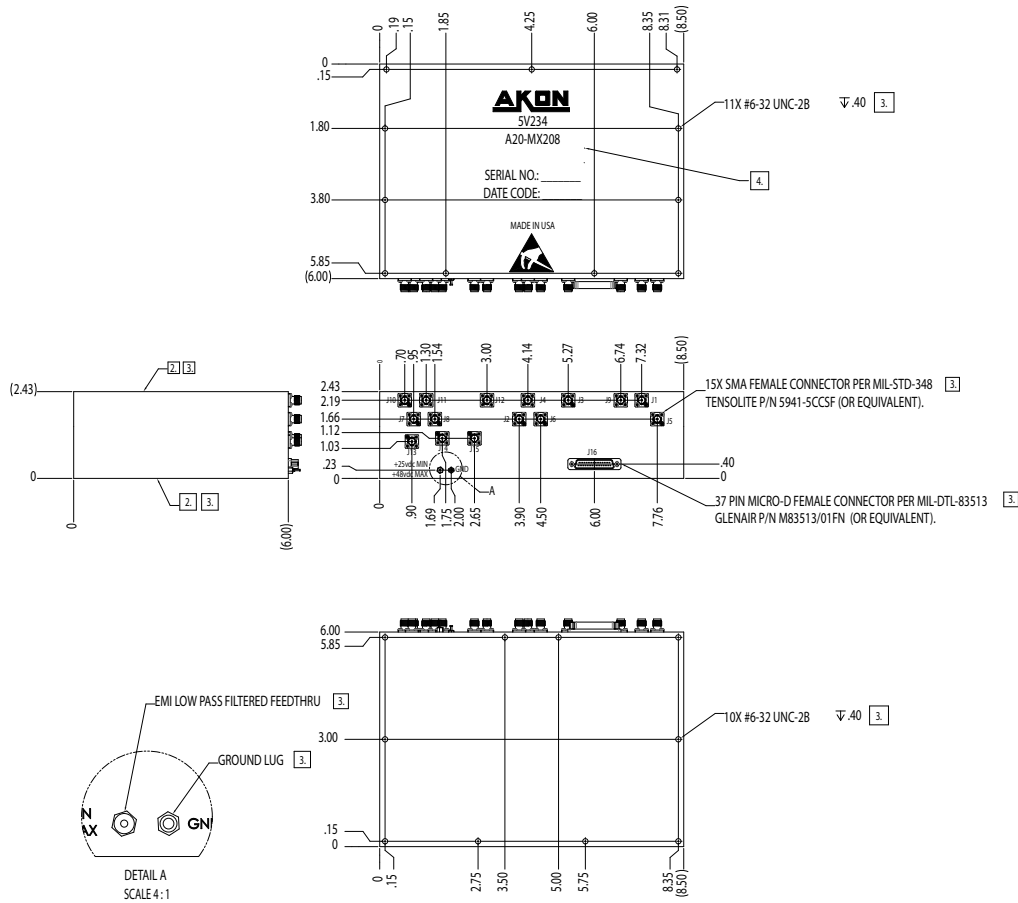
0
.19
.15
1.85
4.25
6.00
8.35
8.31
(8.50)

0
.15
1.80
3.80
5.85
(6.00)

AKON
5V234
A20-MX208
SERIAL NO.: ______
DATE CODE: ______
MADE IN USA

11X #6-32 UNC-2B ⊽.40 3.
4.

(2.43)
0
0
(6.00)
2. 3.
2. 3.

0
.70
.95
1.30
1.54
3.00
4.14
5.27
6.74
7.32
(8.50)

2.43
2.19
1.66
1.12
1.03
.23
0

J10 J11 J12 J4 J3 J9 J1
J7 J8 J2 J6 J5
J14 J15 J13
J16
+25vdc MIN
+48vdc MAX
GND
A

.40
0

.90
1.69
1.75
2.00
2.65
3.90
4.50
6.00
7.76

15X SMA FEMALE CONNECTOR PER MIL-STD-348 3.
TENSOLITE P/N 5941-5CCSF (OR EQUIVALENT).

37 PIN MICRO-D FEMALE CONNECTOR PER MIL-DTL-83513 3.
GLENAIR P/N M83513/01FN (OR EQUIVALENT).

6.00
5.85
3.00
.15
0

0
.15
2.75
3.50
5.00
5.75
8.35
(8.50)

10X #6-32 UNC-2B ⊽.40 3.

EMI LOW PASS FILTERED FEEDTHRU 3.
GROUND LUG 3.
N
AX
GN
DETAIL A
SCALE 4 : 1